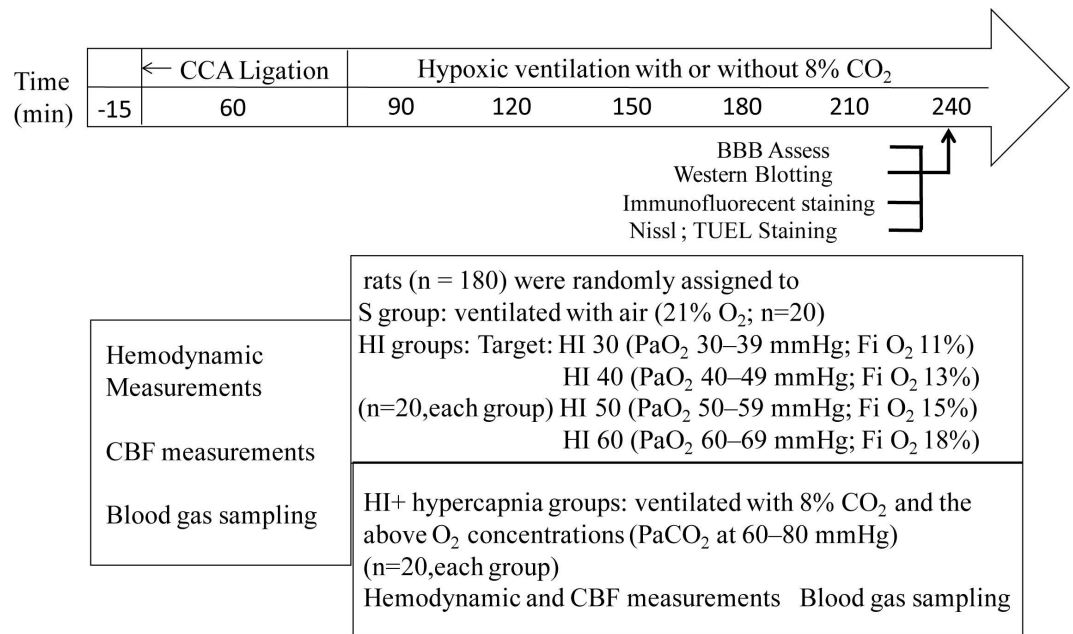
Time (min)

| | ← CCA Ligation | Hypoxic ventilation with or without 8% $CO_2$ | | | | | | |
|---|---|---|---|---|---|---|---|---|
| -15 | 60 | 90 | 120 | 150 | 180 | 210 | 240 |

BBB Assess
Western Blotting
Immunofluorecent staining
Nissl ; TUEL Staining

rats (n = 180) were randomly assigned to
S group: ventilated with air (21% $O_2$; n=20)
HI groups: Target: HI 30 ($PaO_2$ 30–39 mmHg; Fi $O_2$ 11%)
HI 40 ($PaO_2$ 40–49 mmHg; Fi $O_2$ 13%)
(n=20,each group) HI 50 ($PaO_2$ 50–59 mmHg; Fi $O_2$ 15%)
HI 60 ($PaO_2$ 60–69 mmHg; Fi $O_2$ 18%)

Hemodynamic Measurements

CBF measurements

Blood gas sampling

HI+ hypercapnia groups: ventilated with 8% $CO_2$ and the above $O_2$ concentrations ($PaCO_2$ at 60–80 mmHg)
(n=20,each group)
Hemodynamic and CBF measurements Blood gas sampling